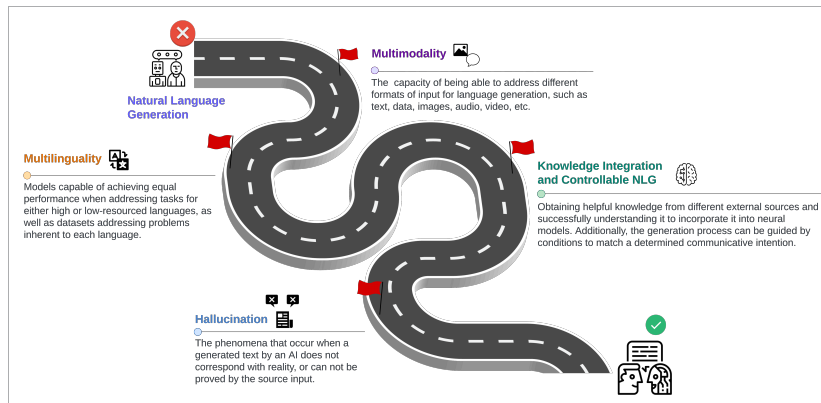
Natural Language Generation

Multimodality

The capacity of being able to address different formats of input for language generation, such as text, data, images, audio, video, etc.

Multilinguality

Models capable of achieving equal performance when addressing tasks for either high or low-resourced languages, as well as datasets addressing problems inherent to each language.

Knowledge Integration and Controllable NLG

Obtaining helpful knowledge from different external sources and successfully understanding it to incorporate it into neural models. Additionally, the generation process can be guided by conditions to match a determined communicative intention.

Hallucination

The phenomena that occur when a generated text by an AI does not correspond with reality, or can not be proved by the source input.